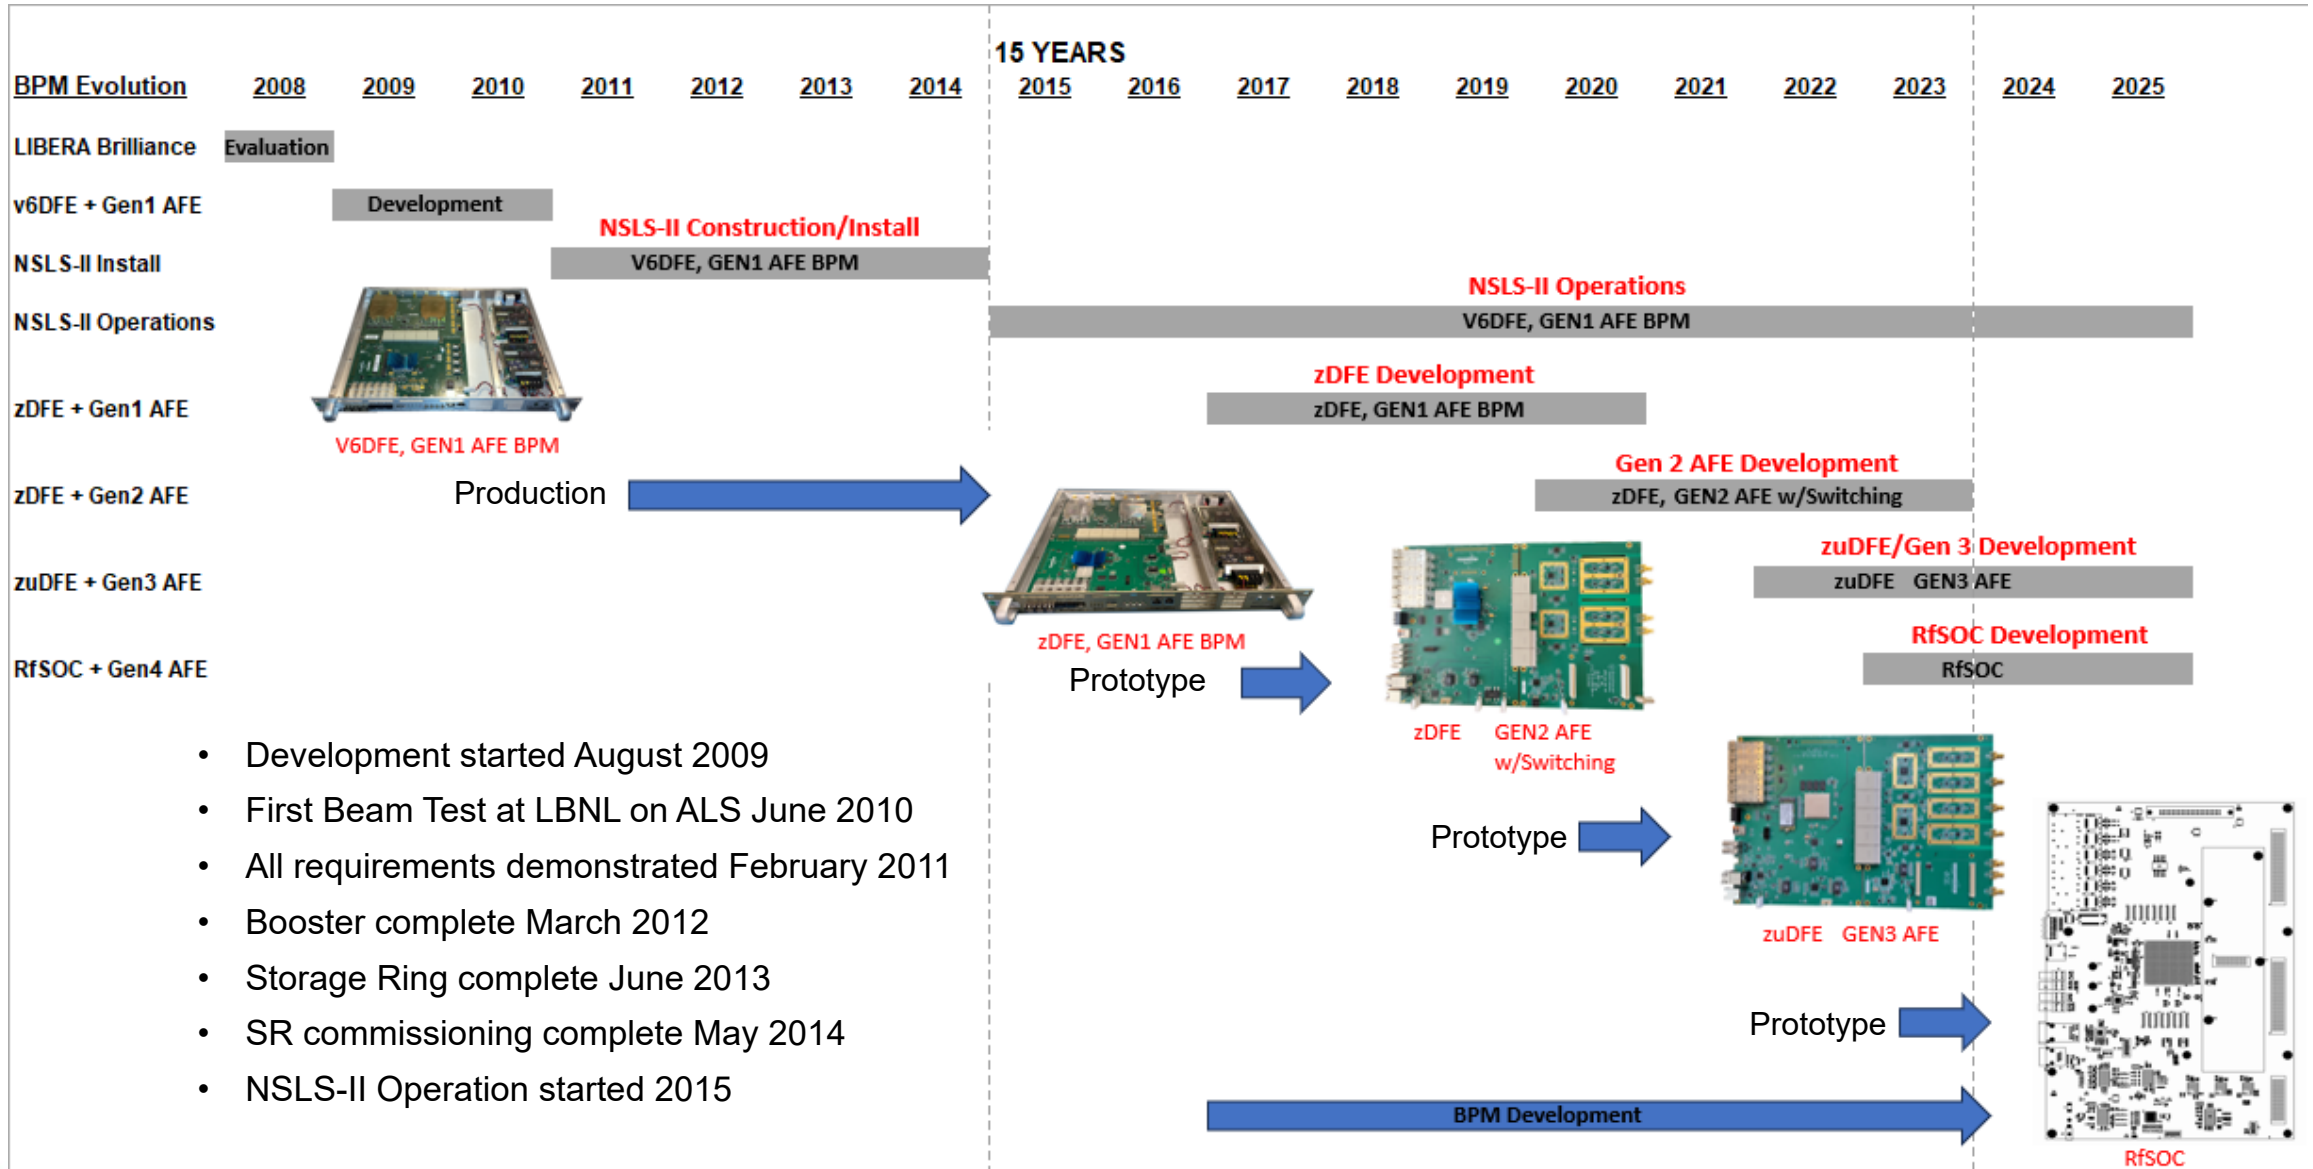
15 YEARS

| BPM Evolution | 2008 | 2009 | 2010 | 2011 | 2012 | 2013 | 2014 | 2015 | 2016 | 2017 | 2018 | 2019 | 2020 | 2021 | 2022 | 2023 | 2024 | 2025 |
|---|---|---|---|---|---|---|---|---|---|---|---|---|---|---|---|---|---|---|

LIBERA Brilliance
Evaluation

v6DFE + Gen1 AFE
Development

NSLS-II Construction/Install

NSLS-II Install
V6DFE, GEN1 AFE BPM

NSLS-II Operations

NSLS-II Operations
V6DFE, GEN1 AFE BPM

zDFE Development

zDFE + Gen1 AFE
zDFE, GEN1 AFE BPM

V6DFE, GEN1 AFE BPM

Gen 2 AFE Development

zDFE + Gen2 AFE
Production
zDFE, GEN2 AFE w/Switching

zuDFE/Gen 3 Development

zuDFE + Gen3 AFE
zuDFE GEN3 AFE

RfSOC Development

zDFE, GEN1 AFE BPM

RfSOC + Gen4 AFE
RfSOC

Prototype

zDFE GEN2 AFE w/Switching

• Development started August 2009
• First Beam Test at LBNL on ALS June 2010
• All requirements demonstrated February 2011
• Booster complete March 2012
• Storage Ring complete June 2013
• SR commissioning complete May 2014
• NSLS-II Operation started 2015

Prototype

zuDFE GEN3 AFE

Prototype

BPM Development

RfSOC